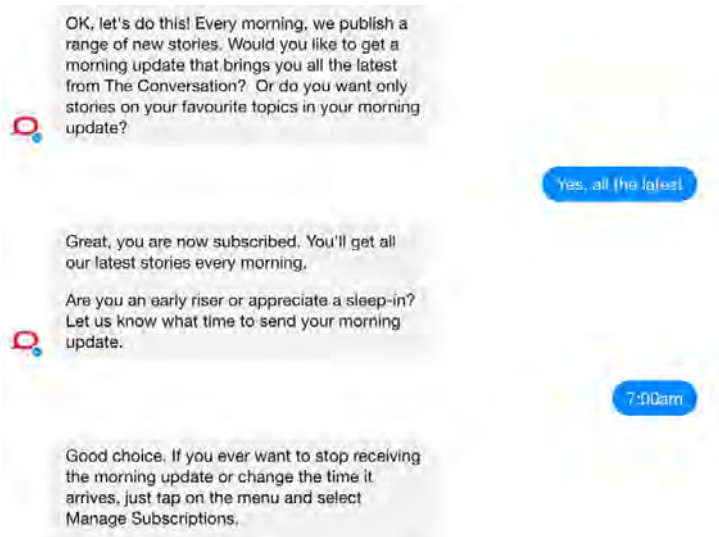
OK, let's do this! Every morning, we publish a range of new stories. Would you like to get a morning update that brings you all the latest from The Conversation? Or do you want only stories on your favourite topics in your morning update?

Yes, all the latest

Great, you are now subscribed. You'll get all our latest stories every morning.

Are you an early riser or appreciate a sleep-in? Let us know what time to send your morning update.

7:00am

Good choice. If you ever want to stop receiving the morning update or change the time it arrives, just tap on the menu and select Manage Subscriptions.